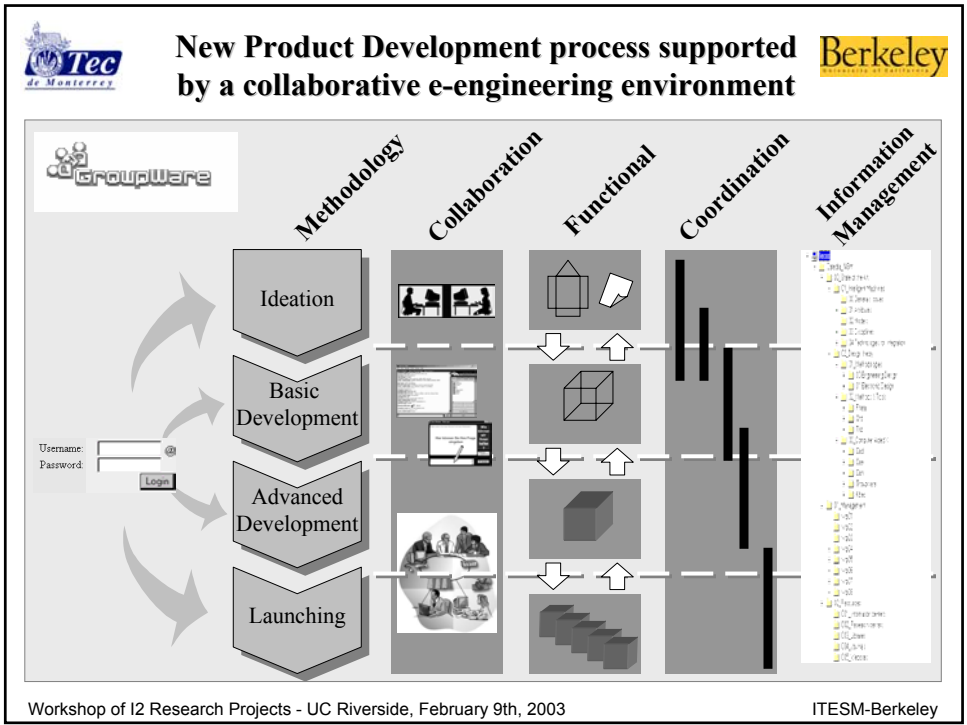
Tec de Monterrey

New Product Development process supported by a collaborative e-engineering environment

Berkeley University of California

GroupWare

Methodology

Collaboration

Functional

Coordination

Information Management

Ideation

Basic Development

Advanced Development

Launching

Username:

Password:

Login

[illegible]

Workshop of I2 Research Projects - UC Riverside, February 9th, 2003

ITESM-Berkeley